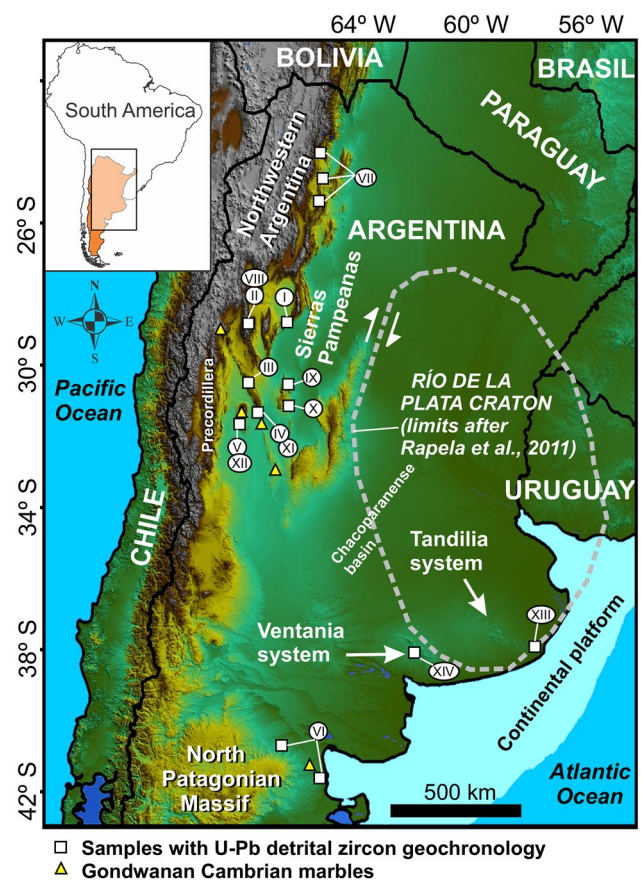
64º W 60º W 56º W

BOLIVIA

BRASIL

South America

PARAGUAY

Northwestern Argentina

VII

26º S

ARGENTINA

VIII

II

I

Sierras Pampeanas

N
W E
S

30º S

III

IX

Pacific Ocean

X

RÍO DE LA PLATA CRATON (limits after Rapela et al., 2011)

Precordillera

IV

V

XI

XII

URUGUAY

34º S

CHILE

Chacoparanense basin

Tandilia system

XIII

Continental platform

38º S

Ventania system

XIV

VI

North Patagonian Massif

42º S

500 km

Atlantic Ocean

Samples with U-Pb detrital zircon geochronology
Gondwanan Cambrian marbles